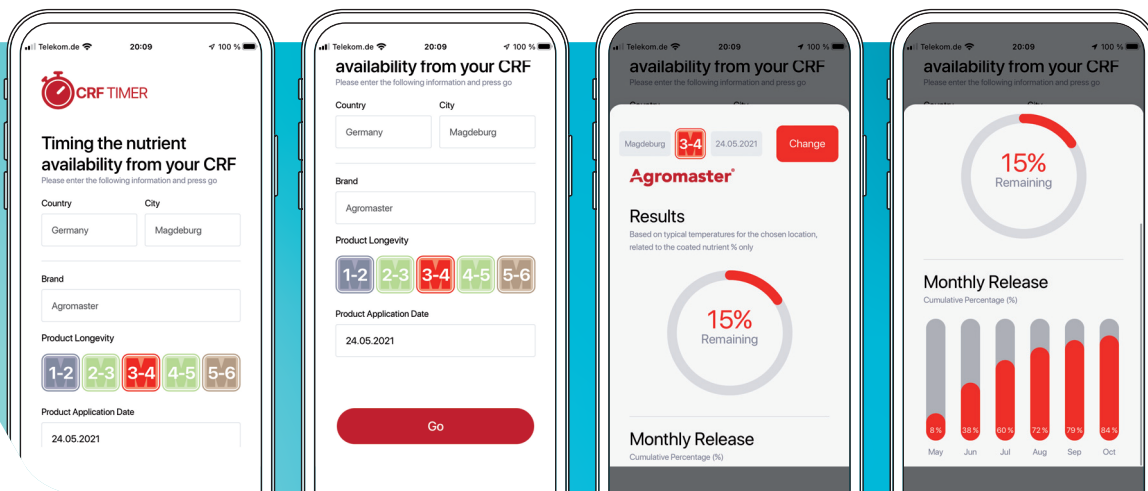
Telekom.de 20:09 100 %

CRF TIMER

Timing the nutrient availability from your CRF
Please enter the following information and press go

Country
Germany
City
Magdeburg

Brand
Agromaster

Product Longevity
1-2 2-3 3-4 4-5 5-6

Product Application Date
24.05.2021

Telekom.de 20:09 100 %

availability from your CRF
Please enter the following information and press go

Country
Germany
City
Magdeburg

Brand
Agromaster

Product Longevity
1-2 2-3 3-4 4-5 5-6

Product Application Date
24.05.2021

Go

Telekom.de 20:09 100 %

availability from your CRF
Please enter the following information and press go

Magdeburg 3-4 24.05.2021 Change

Agromaster

Results
Based on typical temperatures for the chosen location, related to the coated nutrient % only

15%
Remaining

Monthly Release
Cumulative Percentage (%)

Telekom.de 20:09 100 %

availability from your CRF
Please enter the following information and press go

15%
Remaining

Monthly Release
Cumulative Percentage (%)

8 % 38 % 60 % 72 % 79 % 84 %
May Jun Jul Aug Sep Oct